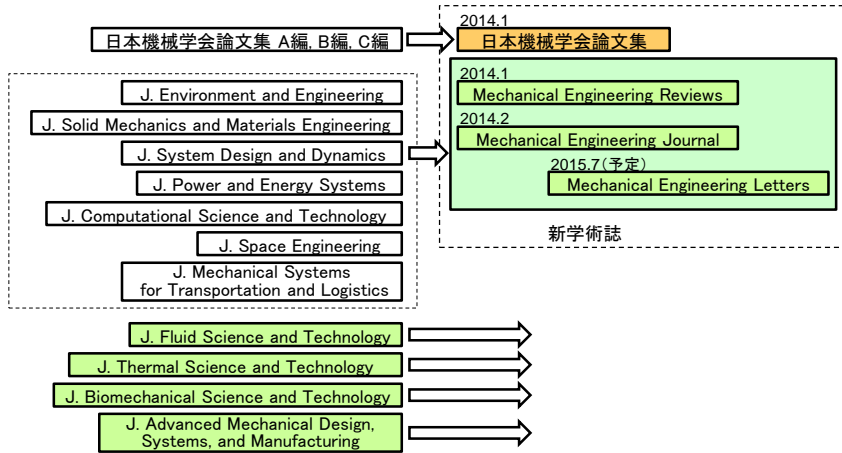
日本機械学会論文集 A編, B編, C編

2014.1
日本機械学会論文集

J. Environment and Engineering
J. Solid Mechanics and Materials Engineering
J. System Design and Dynamics
J. Power and Energy Systems
J. Computational Science and Technology
J. Space Engineering
J. Mechanical Systems for Transportation and Logistics

2014.1
Mechanical Engineering Reviews
2014.2
Mechanical Engineering Journal
2015.7（予定）
Mechanical Engineering Letters

新学術誌

J. Fluid Science and Technology
J. Thermal Science and Technology
J. Biomechanical Science and Technology
J. Advanced Mechanical Design, Systems, and Manufacturing